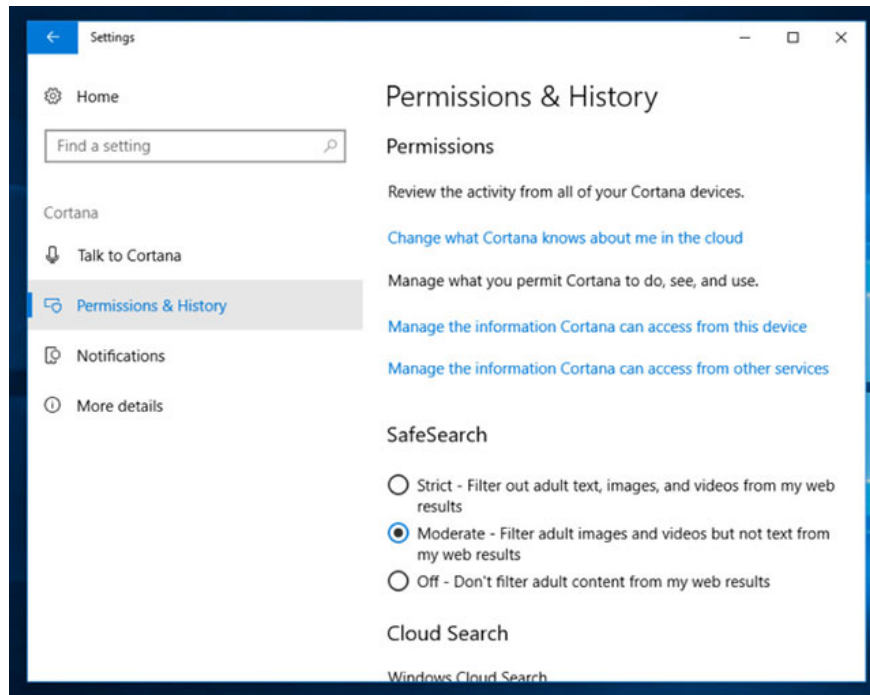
Settings

Home

Find a setting

Cortana

Talk to Cortana

Permissions & History

Notifications

More details

Permissions & History

Permissions

Review the activity from all of your Cortana devices.

Change what Cortana knows about me in the cloud

Manage what you permit Cortana to do, see, and use.

Manage the information Cortana can access from this device

Manage the information Cortana can access from other services

SafeSearch

Strict - Filter out adult text, images, and videos from my web results

Moderate - Filter adult images and videos but not text from my web results

Off - Don't filter adult content from my web results

Cloud Search

Windows Cloud Search